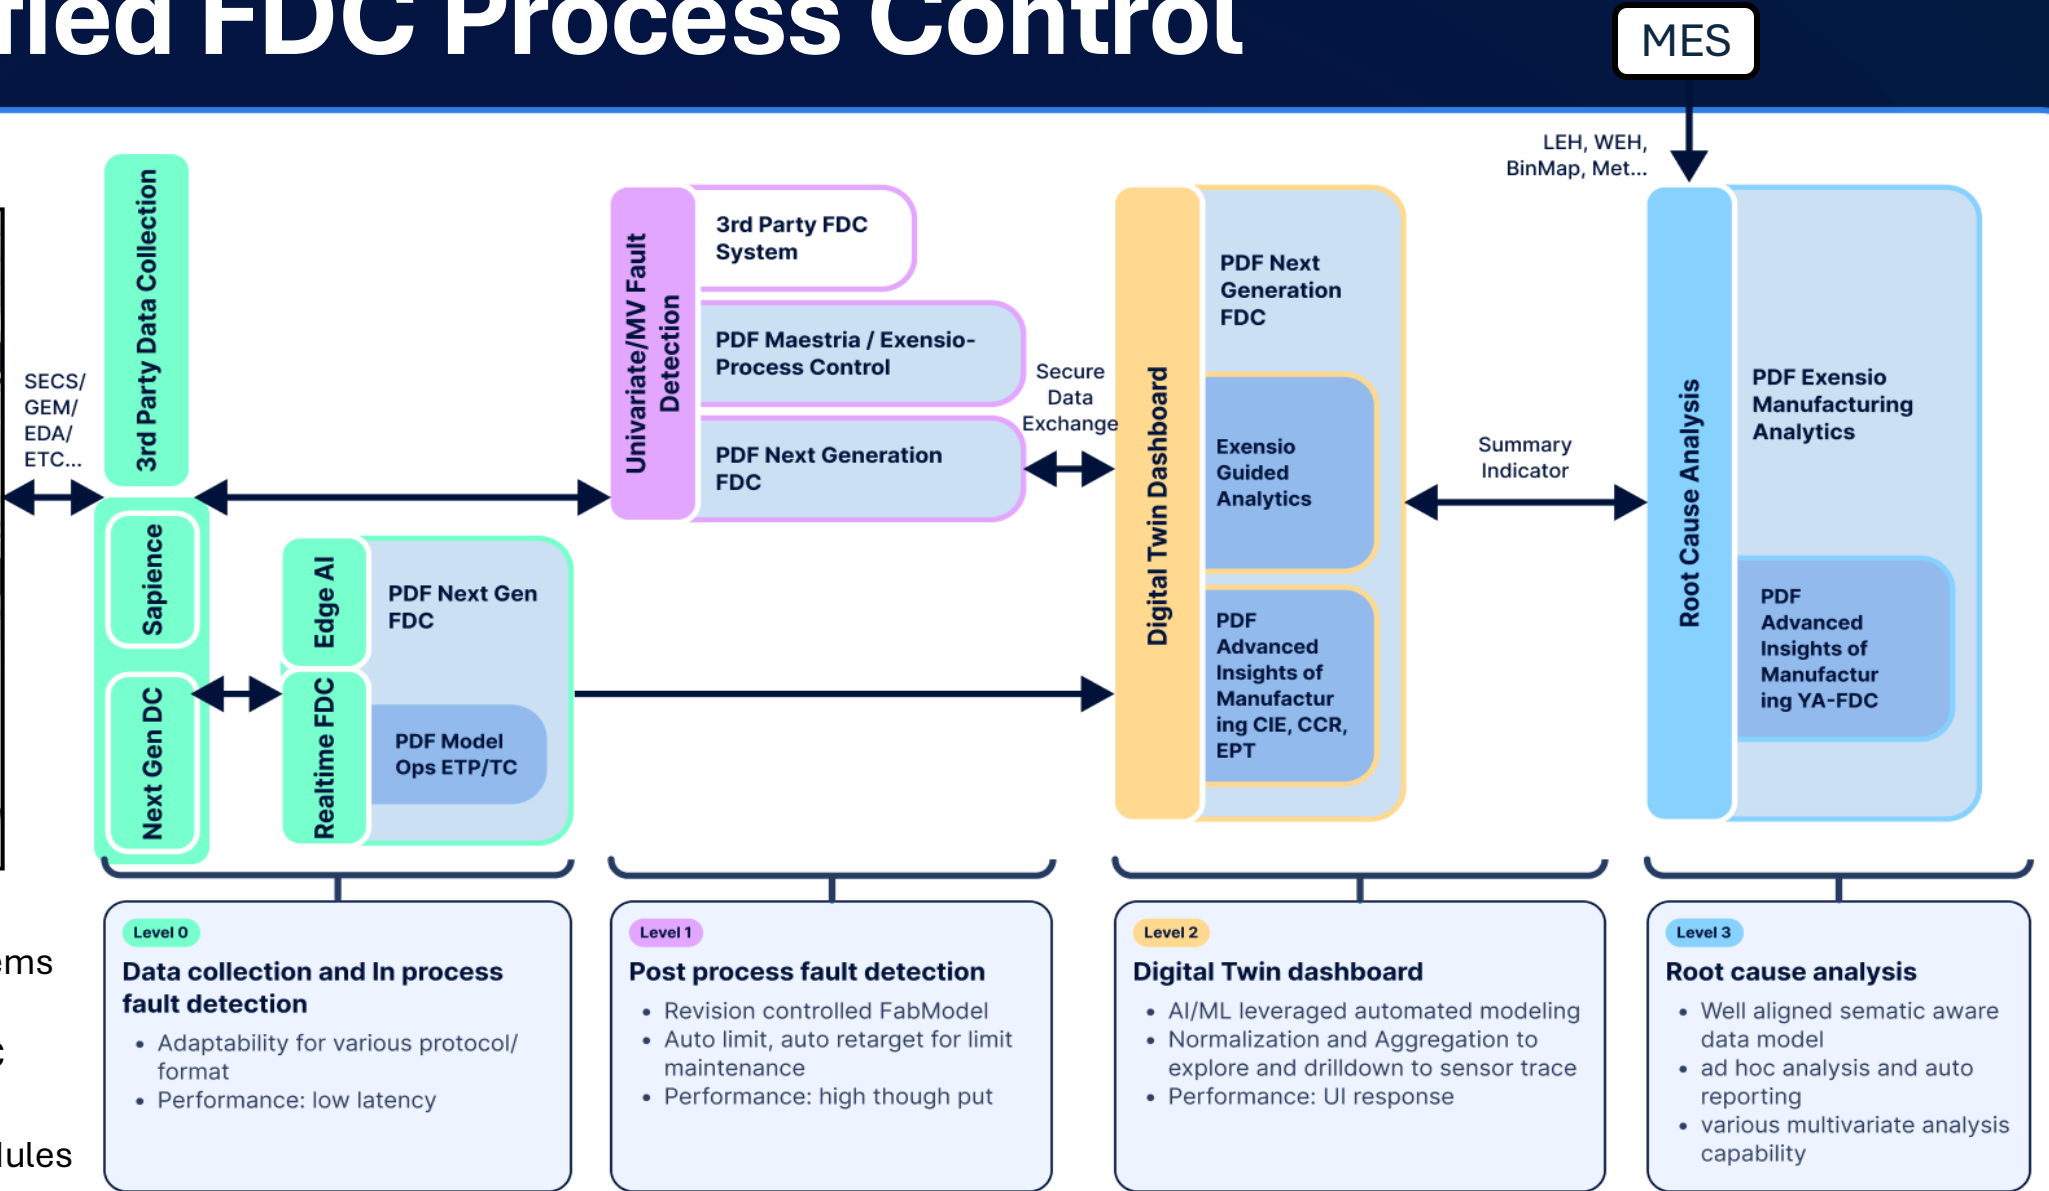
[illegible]ied FDC Process Control

MES

LEH, WEH, BinMap, Met...

SECS/ GEM/ EDA/ ETC...

3rd Party Data Collection

Sapience

Next Gen DC

Edge AI

Realtime FDC

PDF Next Gen FDC

PDF Model Ops ETP/TC

Univariate/MV Fault Detection

3rd Party FDC System

PDF Maestria / Exensio-Process Control

PDF Next Generation FDC

Secure Data Exchange

Digital Twin Dashboard

PDF Next Generation FDC

Exensio Guided Analytics

PDF Advanced Insights of Manufacturing CIE, CCR, EPT

Summary Indicator

Root Cause Analysis

PDF Exensio Manufacturing Analytics

PDF Advanced Insights of Manufacturing YA-FDC

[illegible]ems

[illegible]

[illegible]lules

Level 0
Data collection and In process fault detection
• Adaptability for various protocol/ format
• Performance: low latency

Level 1
Post process fault detection
• Revision controlled FabModel
• Auto limit, auto retarget for limit maintenance
• Performance: high though put

Level 2
Digital Twin dashboard
• AI/ML leveraged automated modeling
• Normalization and Aggregation to explore and drilldown to sensor trace
• Performance: UI response

Level 3
Root cause analysis
• Well aligned sematic aware data model
• ad hoc analysis and auto reporting
• various multivariate analysis capability